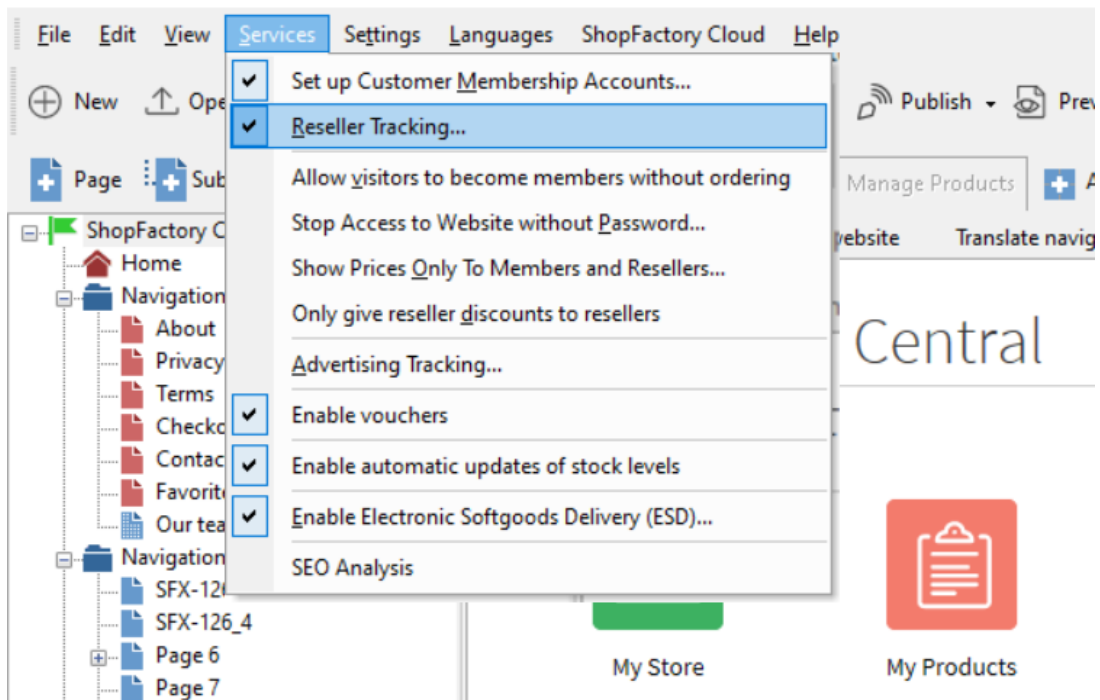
File Edit View Services Settings Languages ShopFactory Cloud Help

New Ope Publish Prev

Page Sub Manage Products A

ShopFactory C website Translate navig

Home
Navigation
About
Privacy
Terms
Checko
Contac
Favorit
Our tea
Navigation
SFX-126
SFX-126_4
Page 6
Page 7

Set up Customer Membership Accounts...
Reseller Tracking...
Allow visitors to become members without ordering
Stop Access to Website without Password...
Show Prices Only To Members and Resellers...
Only give reseller discounts to resellers
Advertising Tracking...
Enable vouchers
Enable automatic updates of stock levels
Enable Electronic Softgoods Delivery (ESD)...
SEO Analysis

Central

My Store
My Products